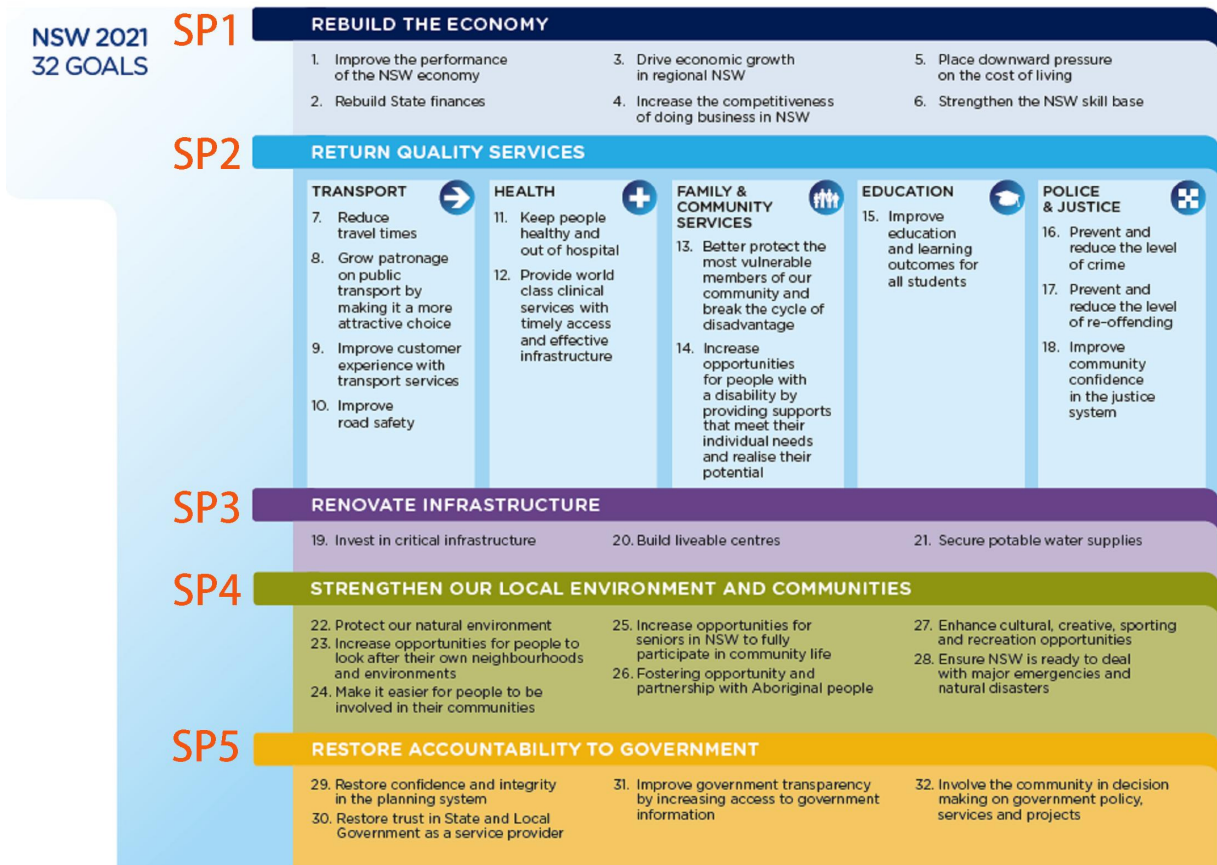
NSW 2021
32 GOALS

SP1
REBUILD THE ECONOMY

1. Improve the performance of the NSW economy
2. Rebuild State finances

3. Drive economic growth in regional NSW
4. Increase the competitiveness of doing business in NSW

5. Place downward pressure on the cost of living
6. Strengthen the NSW skill base

SP2
RETURN QUALITY SERVICES

TRANSPORT
7. Reduce travel times
8. Grow patronage on public transport by making it a more attractive choice
9. Improve customer experience with transport services
10. Improve road safety

HEALTH
11. Keep people healthy and out of hospital
12. Provide world class clinical services with timely access and effective infrastructure

FAMILY & COMMUNITY SERVICES
13. Better protect the most vulnerable members of our community and break the cycle of disadvantage
14. Increase opportunities for people with a disability by providing supports that meet their individual needs and realise their potential

EDUCATION
15. Improve education and learning outcomes for all students

POLICE & JUSTICE
16. Prevent and reduce the level of crime
17. Prevent and reduce the level of re-offending
18. Improve community confidence in the justice system

SP3
RENOVATE INFRASTRUCTURE

19. Invest in critical infrastructure
20. Build liveable centres
21. Secure potable water supplies

SP4
STRENGTHEN OUR LOCAL ENVIRONMENT AND COMMUNITIES

22. Protect our natural environment
23. Increase opportunities for people to look after their own neighbourhoods and environments
24. Make it easier for people to be involved in their communities

25. Increase opportunities for seniors in NSW to fully participate in community life
26. Fostering opportunity and partnership with Aboriginal people

27. Enhance cultural, creative, sporting and recreation opportunities
28. Ensure NSW is ready to deal with major emergencies and natural disasters

SP5
RESTORE ACCOUNTABILITY TO GOVERNMENT

29. Restore confidence and integrity in the planning system
30. Restore trust in State and Local Government as a service provider

31. Improve government transparency by increasing access to government information

32. Involve the community in decision making on government policy, services and projects